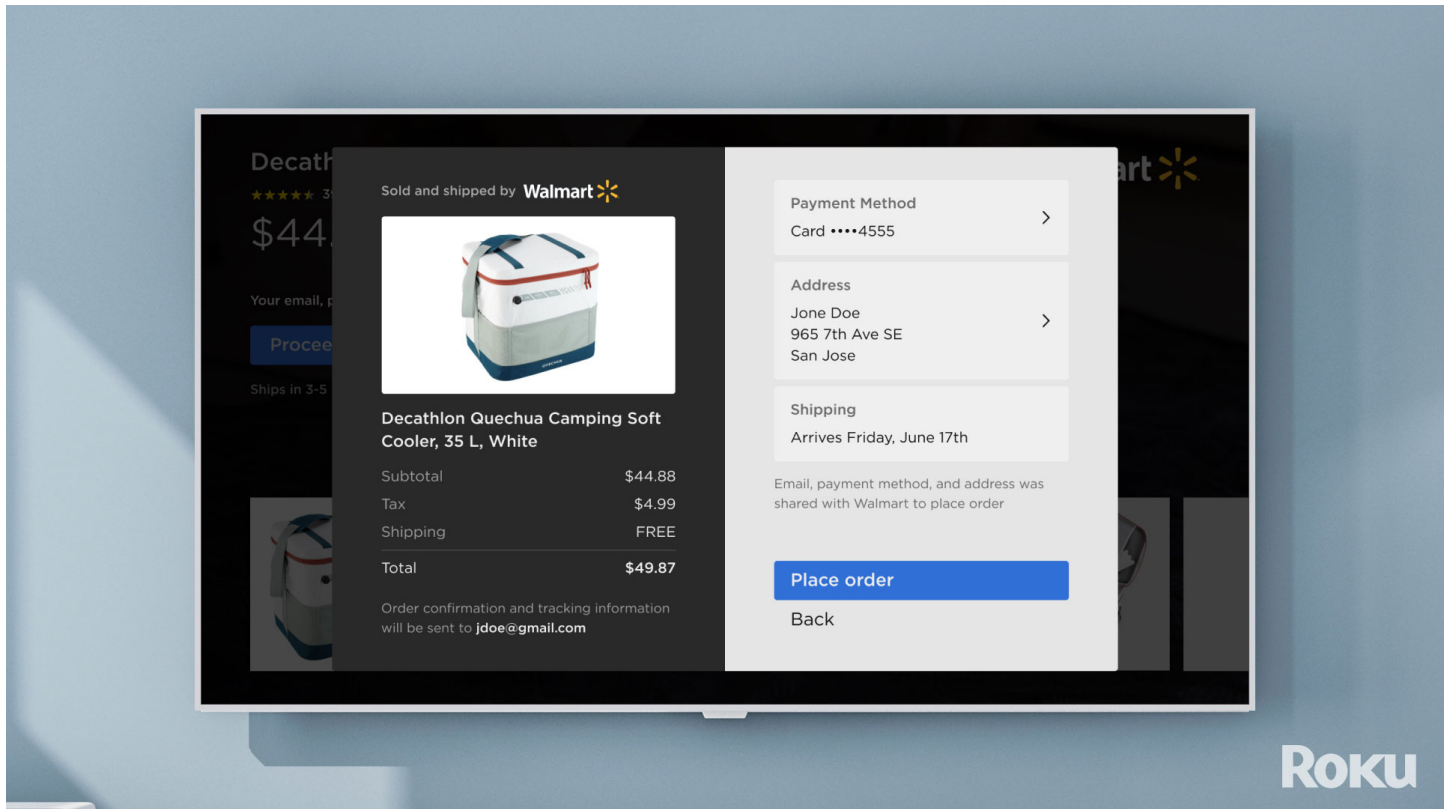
Decath
$44.
Your email, p
Procee
Ships in 3-5

Sold and shipped by Walmart

Decathlon Quechua Camping Soft Cooler, 35 L, White

| Subtotal | $44.88 |
|---|---|
| Tax | $4.99 |
| Shipping | FREE |
| Total | $49.87 |

Order confirmation and tracking information will be sent to jdoe@gmail.com

Payment Method
Card ••••4555

Address
Jone Doe
965 7th Ave SE
San Jose

Shipping
Arrives Friday, June 17th

Email, payment method, and address was shared with Walmart to place order

Place order
Back

Roku